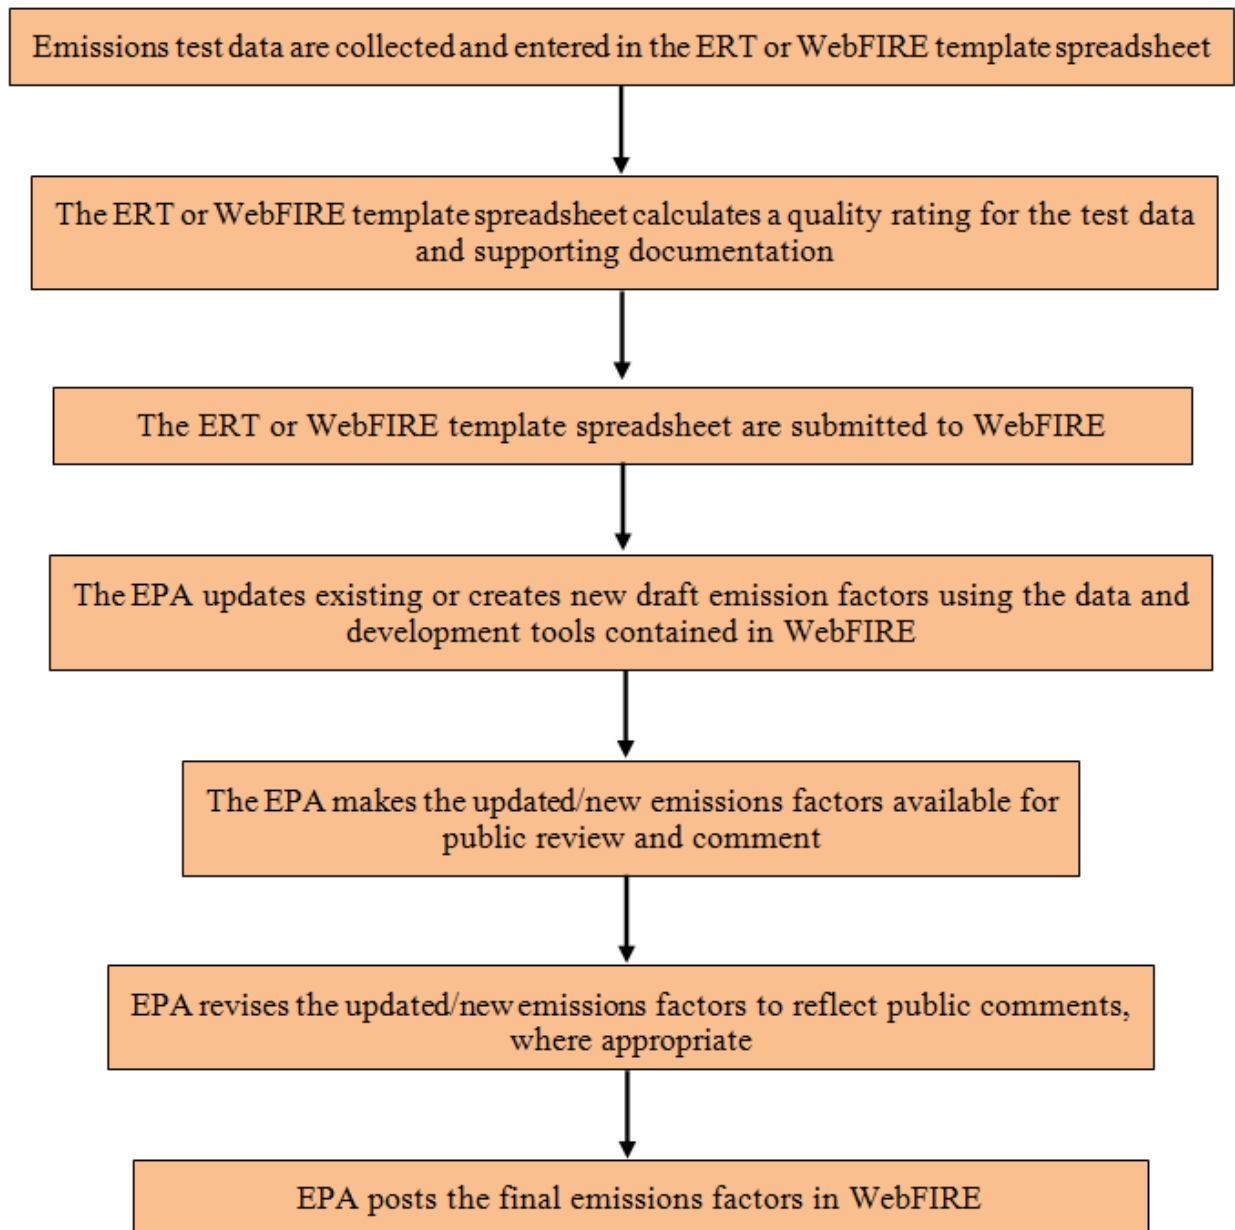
Emissions test data are collected and entered in the ERT or WebFIRE template spreadsheet

The ERT or WebFIRE template spreadsheet calculates a quality rating for the test data and supporting documentation

The ERT or WebFIRE template spreadsheet are submitted to WebFIRE

The EPA updates existing or creates new draft emission factors using the data and development tools contained in WebFIRE

The EPA makes the updated/new emissions factors available for public review and comment

EPA revises the updated/new emissions factors to reflect public comments, where appropriate

EPA posts the final emissions factors in WebFIRE